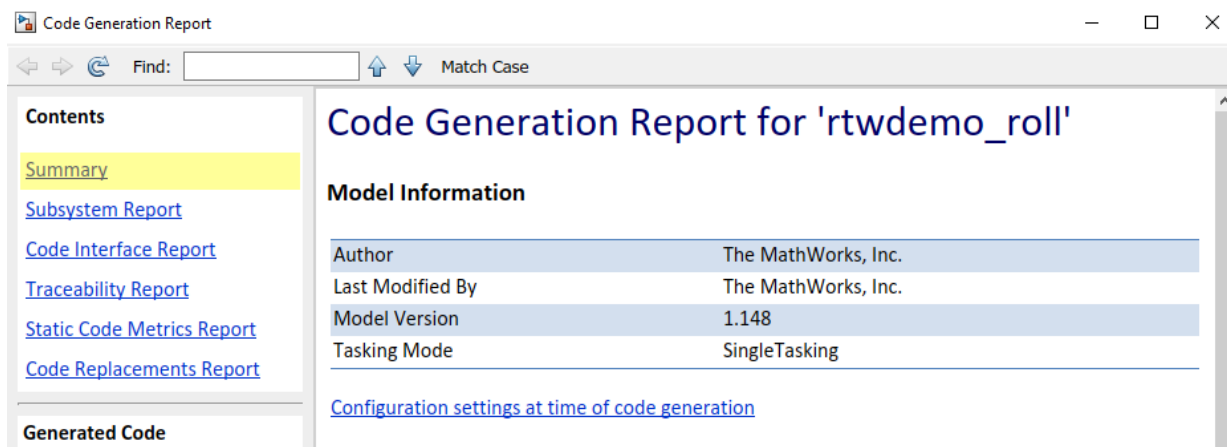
Code Generation Report

Find: Match Case

Contents

Summary

Subsystem Report

Code Interface Report

Traceability Report

Static Code Metrics Report

Code Replacements Report

Generated Code

Code Generation Report for 'rtwdemo_roll'

Model Information

| | |
|---|---|
| Author | The MathWorks, Inc. |
| Last Modified By | The MathWorks, Inc. |
| Model Version | 1.148 |
| Tasking Mode | SingleTasking |

Configuration settings at time of code generation